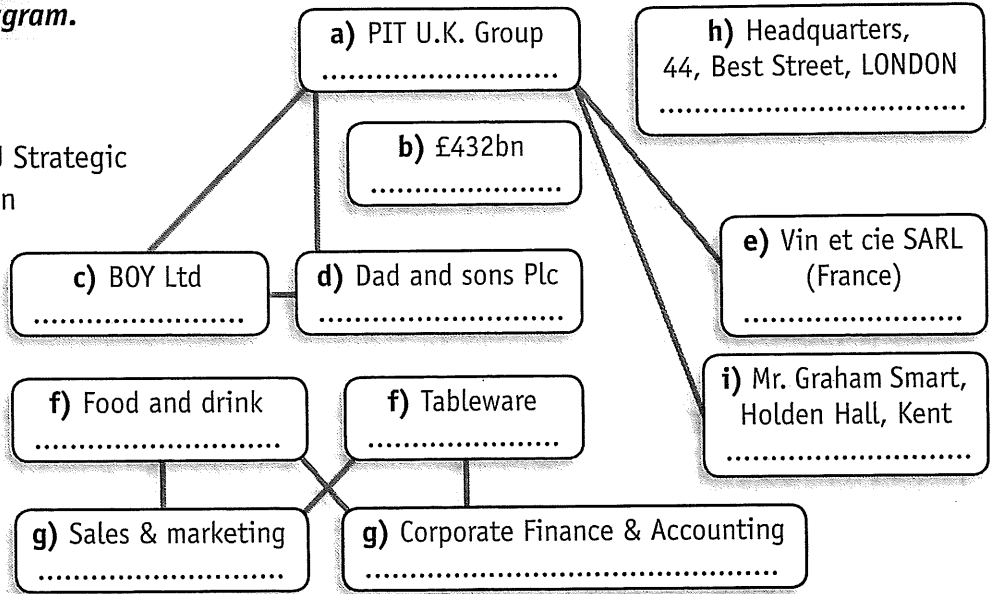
gram.

Strategic
n

a) PIT U.K. Group
..........................

h) Headquarters, 44, Best Street, LONDON
..........................

b) £432bn
......................

c) BOY Ltd
.........................

d) Dad and sons Plc
..........................

e) Vin et cie SARL (France)
.......................

i) Mr. Graham Smart, Holden Hall, Kent
.........................

f) Food and drink
..........................

f) Tableware
......................

g) Sales & marketing
.........................

g) Corporate Finance & Accounting
..........................................